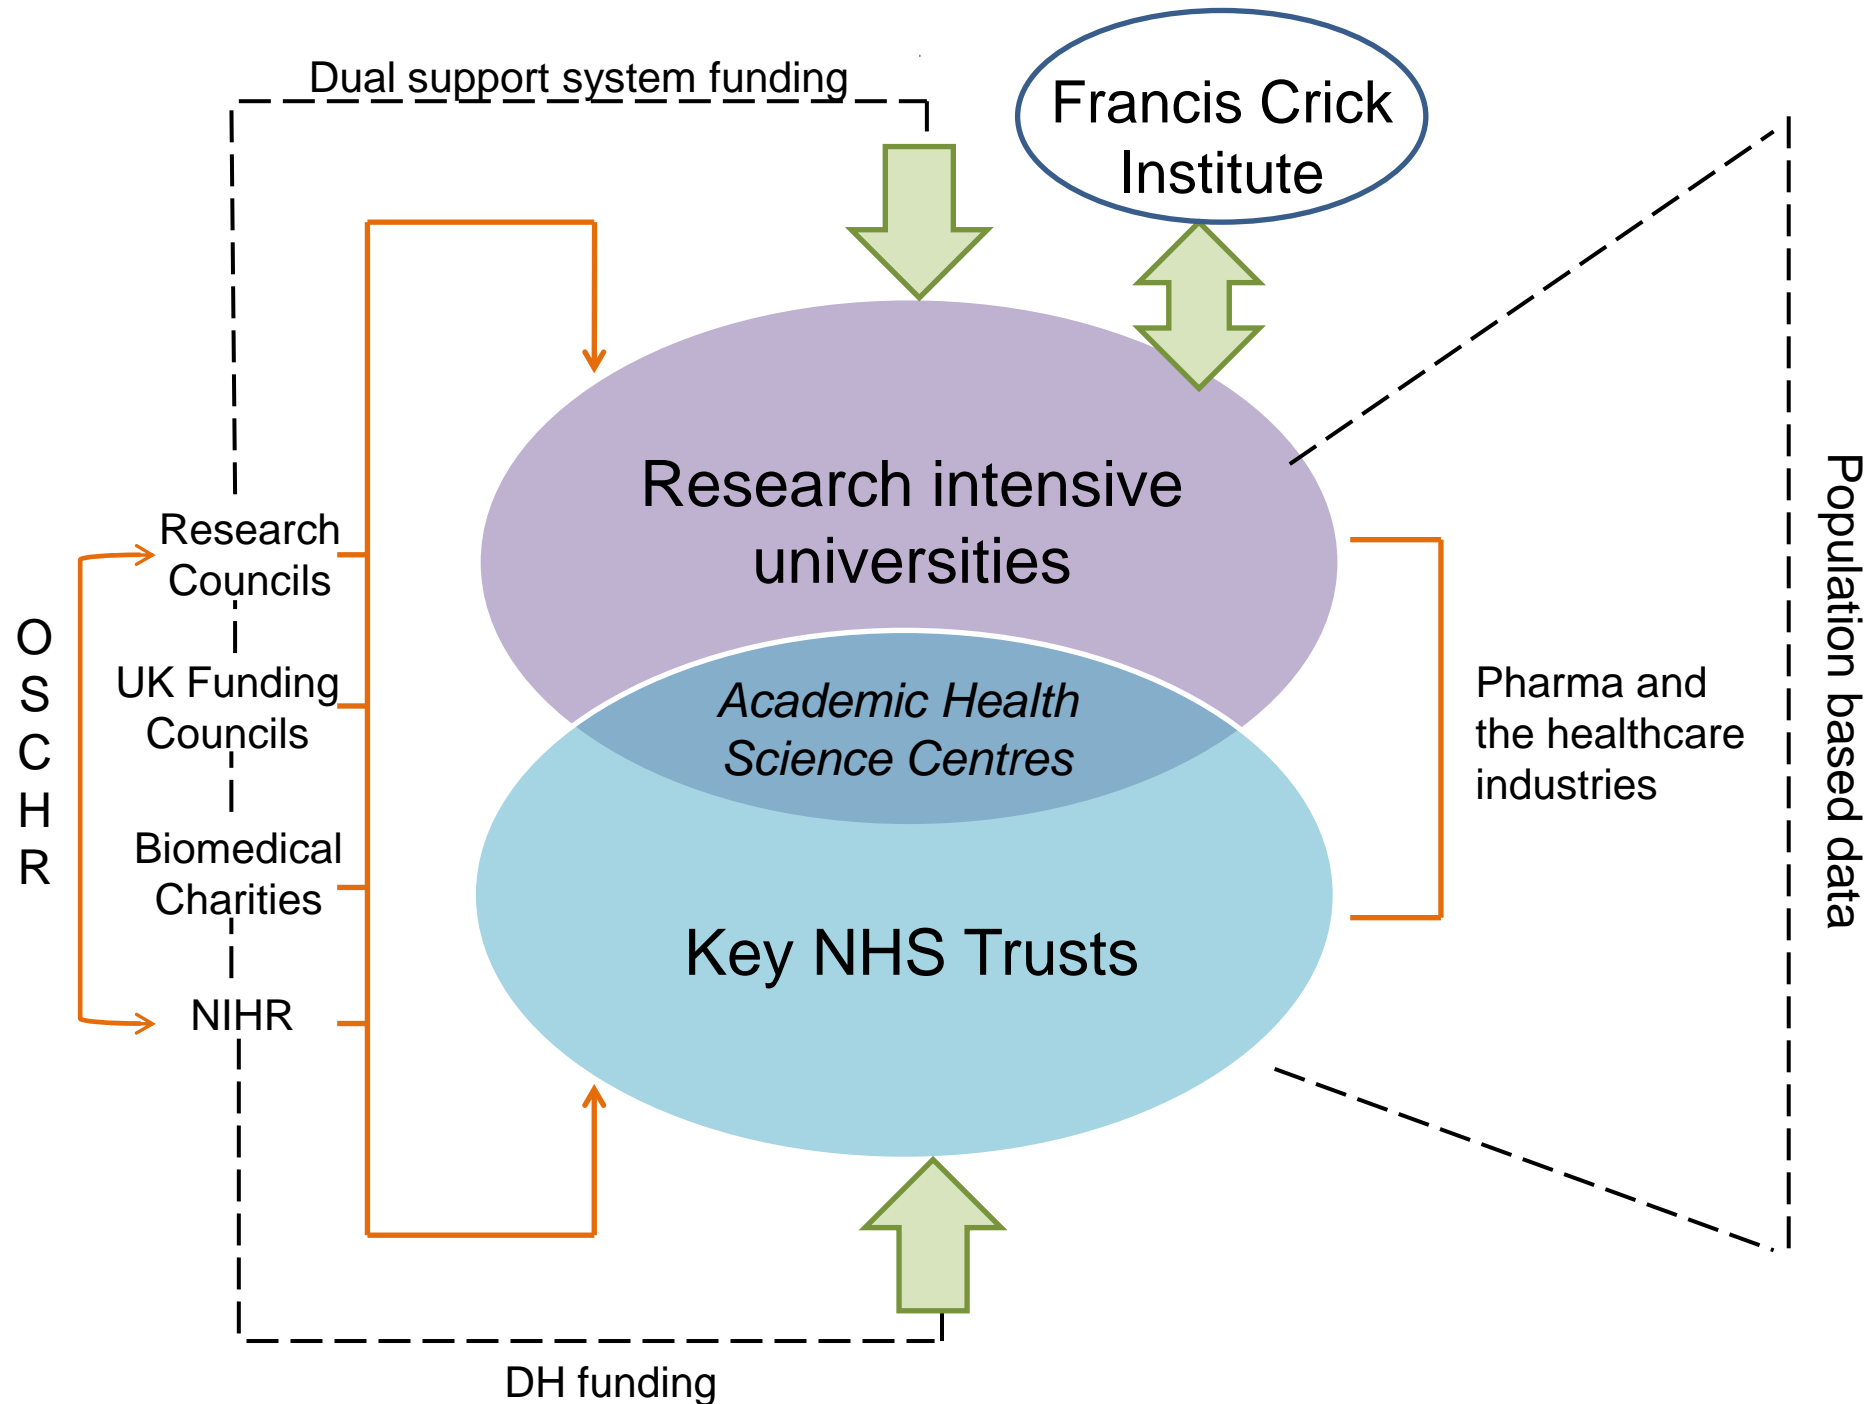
Dual support system funding

Francis Crick Institute

Research intensive universities

Academic Health Science Centres

Key NHS Trusts

O S C H R

Research Councils

UK Funding Councils

Biomedical Charities

NIHR

Pharma and the healthcare industries

Population based data

DH funding